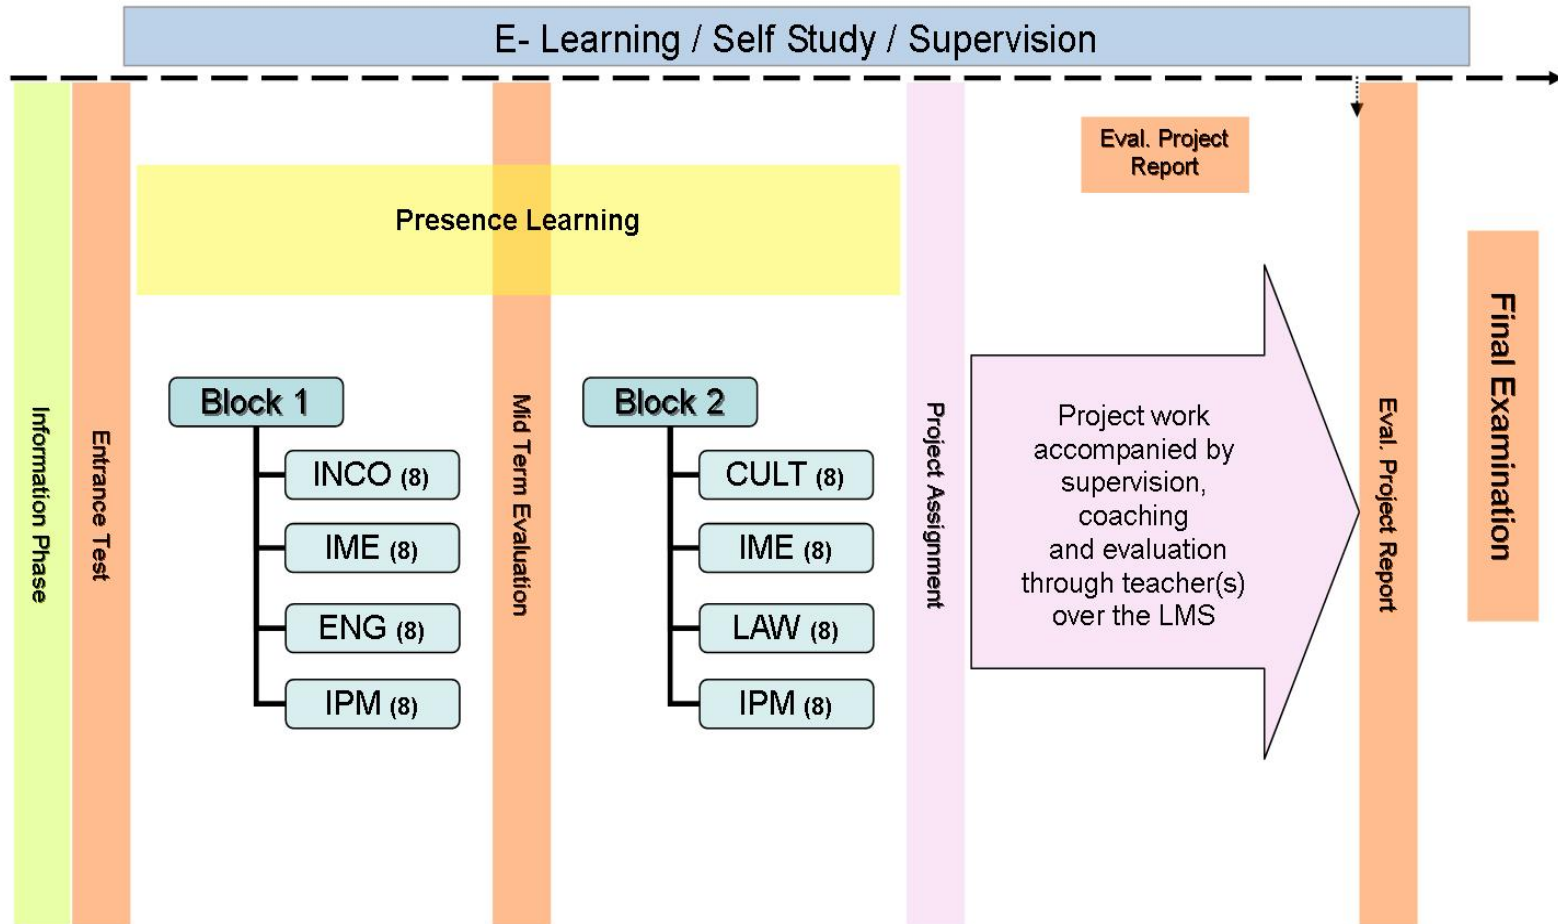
E- Learning / Self Study / Supervision

Information Phase

Entrance Test

Presence Learning

Block 1

INCO (8)

IME (8)

ENG (8)

IPM (8)

Mid Term Evaluation

Block 2

CULT (8)

IME (8)

LAW (8)

IPM (8)

Project Assignment

Eval. Project Report

Project work accompanied by supervision, coaching and evaluation through teacher(s) over the LMS

Eval. Project Report

Final Examination